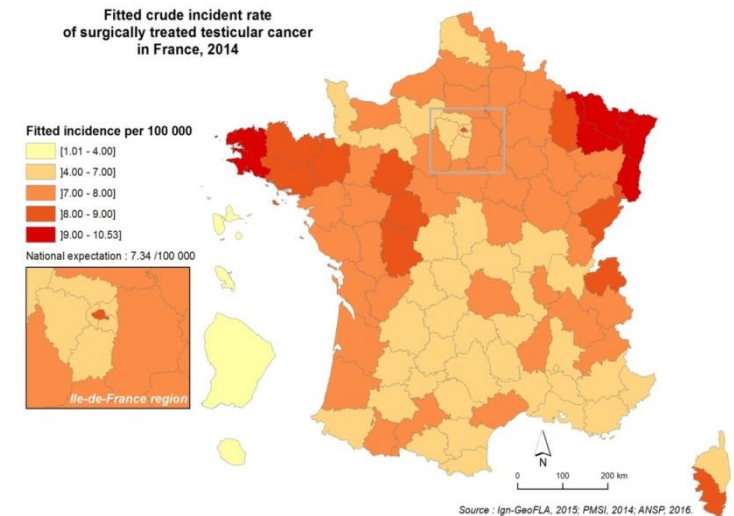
Fitted crude incident rate
of surgically treated testicular cancer
in France, 2014

Fitted incidence per 100 000

[1.01 - 4.00]
]4.00 - 7.00]
]7.00 - 8.00]
]8.00 - 9.00]
]9.00 - 10.53]

National expectation : 7.34 /100 000

Ile-de-France region

N

0 100 200 km

Source : Ign-GeoFLA, 2015; PMSI, 2014; ANSP, 2016.